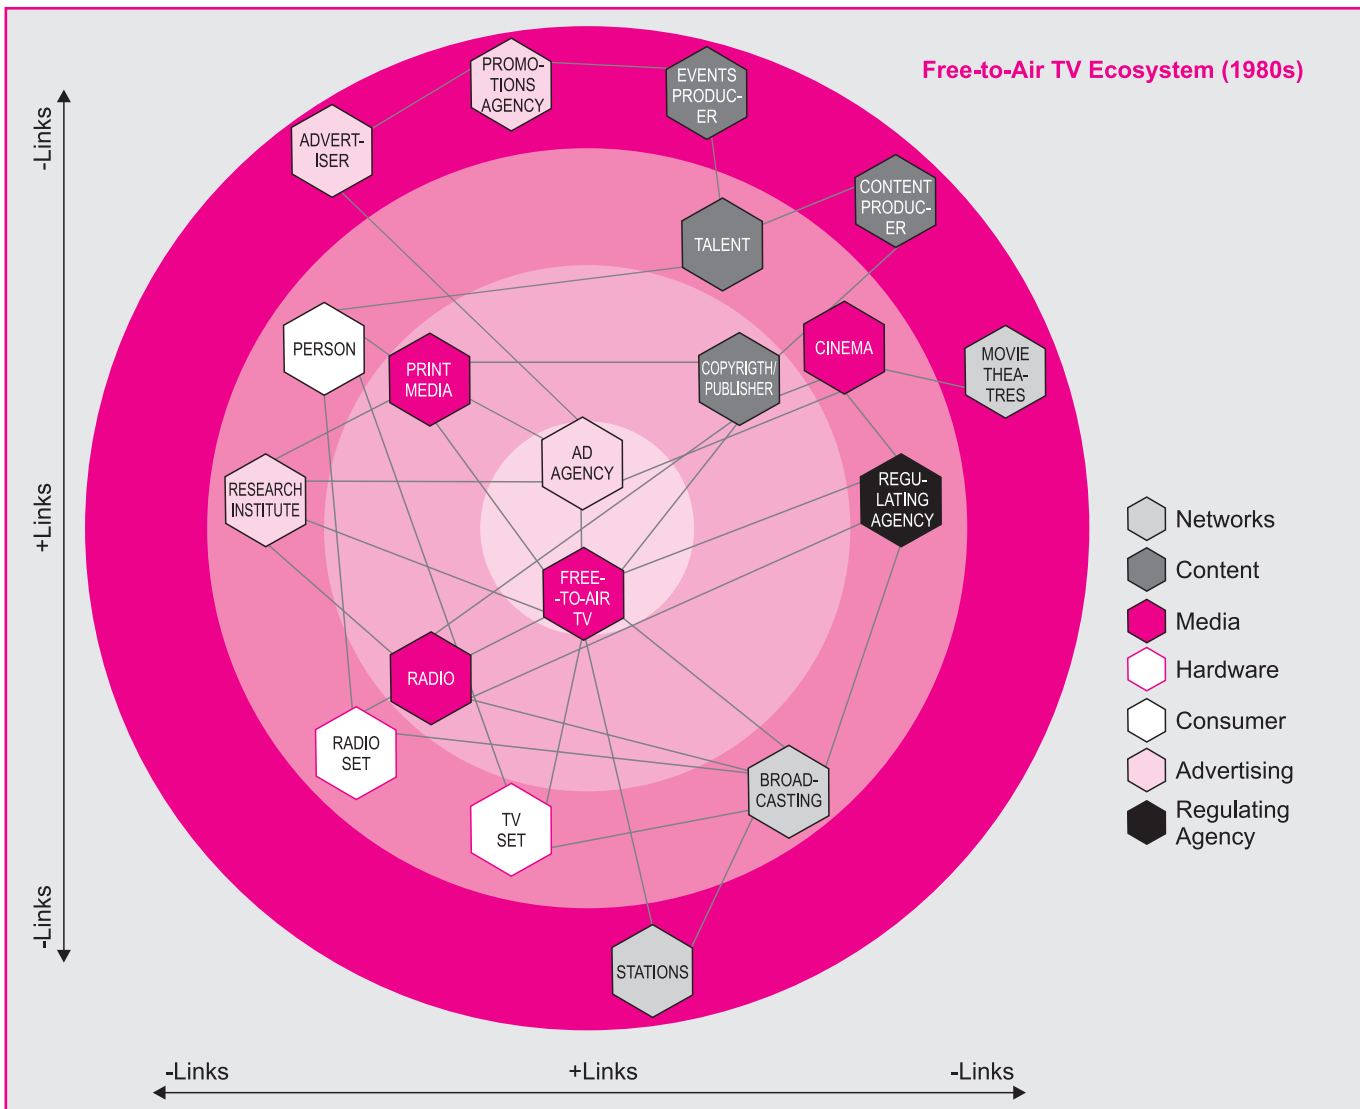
Free-to-Air TV Ecosystem (1980s)

-Links
+Links
-Links

PROMO-TIONS AGENCY
EVENTS PRODUC-ER
ADVERT-ISER
CONTENT PRODUC-ER
TALENT
PERSON
PRINT MEDIA
COPYRIGTH/ PUBLISHER
CINEMA
MOVIE THEA-TRES
AD AGENCY
RESEARCH INSTITUTE
REGU-LATING AGENCY
FREE--TO-AIR TV
RADIO
RADIO SET
TV SET
BROAD-CASTING
STATIONS

Networks
Content
Media
Hardware
Consumer
Advertising
Regulating Agency

-Links
+Links
-Links